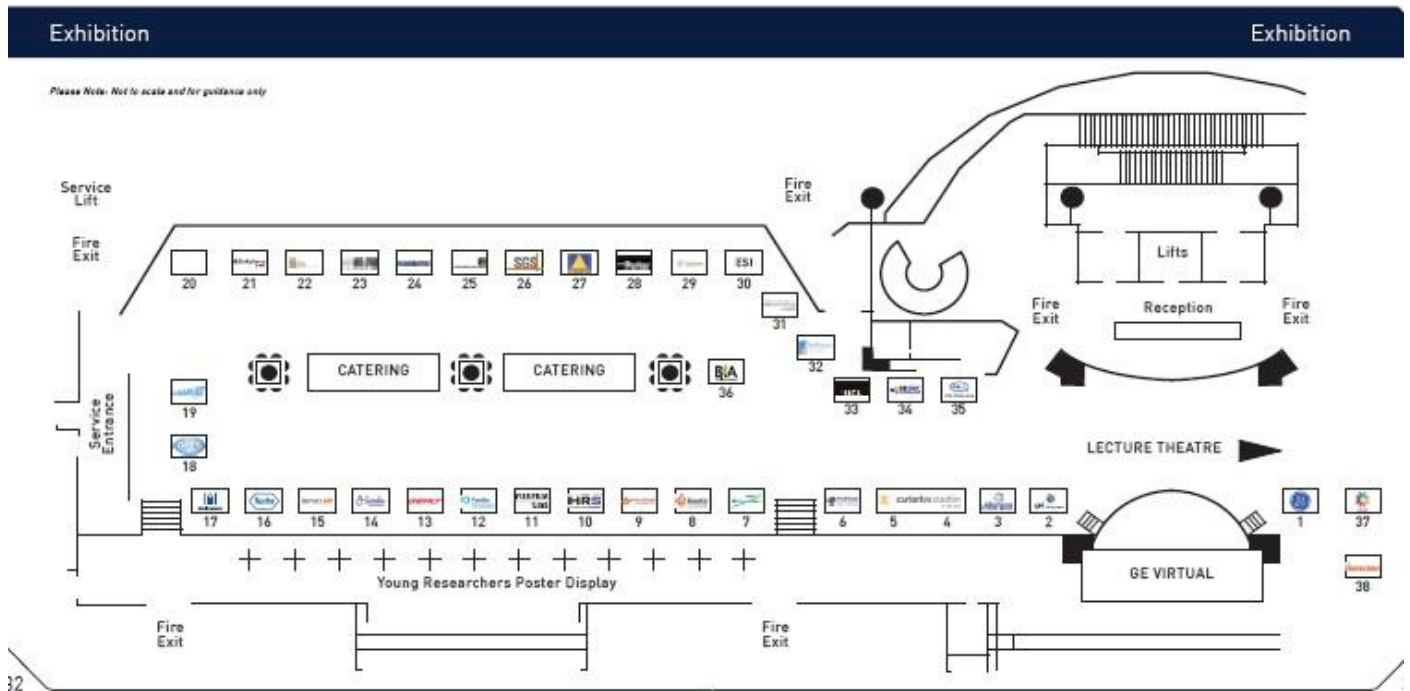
Exhibition Exhibition

Please Note: Not to scale and for guidance only

Service Lift

Fire Exit

Fire Exit

Lifts

Fire Exit

Reception

Fire Exit

SGS

ESI

20 21 22 23 24 25 26 27 28 29 30

31

32

CATERING

CATERING

BiA

36

33 34 35

Service Entrance

19

18

LECTURE THEATRE

HRS

17 16 15 14 13 12 11 10 9 8 7 6 5 4 3 2 1 37

GE VIRTUAL

38

Young Researchers Poster Display

Fire Exit

Fire Exit

32